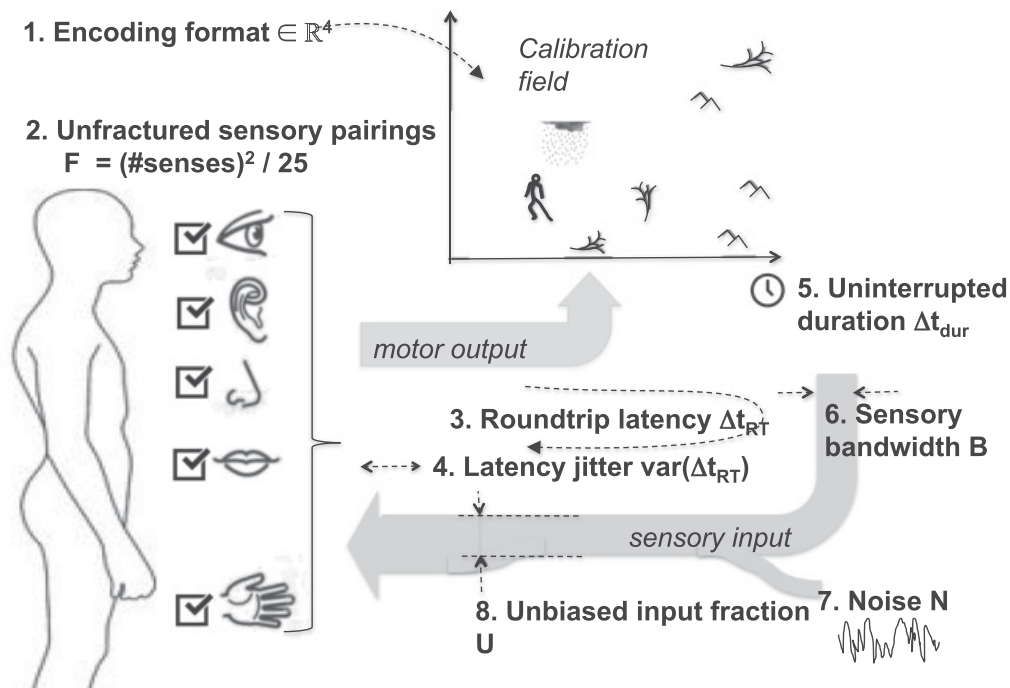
1. Encoding format $\in \mathbb{R}^4$

Calibration field

2. Unfractured sensory pairings
F = (#senses)$^2$ / 25

5. Uninterrupted duration $\Delta t_{dur}$

motor output

3. Roundtrip latency $\Delta t_{RT}$

6. Sensory bandwidth B

4. Latency jitter var($\Delta t_{RT}$)

sensory input

8. Unbiased input fraction U

7. Noise N